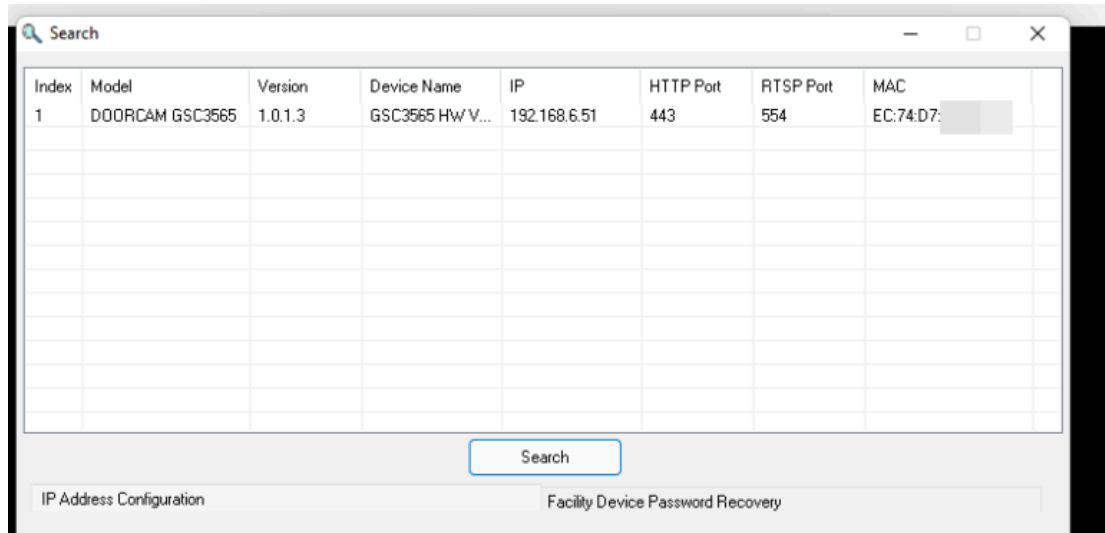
Search

| Index | Model | Version | Device Name | IP | HTTP Port | RTSP Port | MAC |
|---|---|---|---|---|---|---|---|
| 1 | DOORCAM GSC3565 | 1.0.1.3 | GSC3565 HW V... | 192.168.6.51 | 443 | 554 | EC:74:D7:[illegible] |

Search

IP Address Configuration

Facility Device Password Recovery